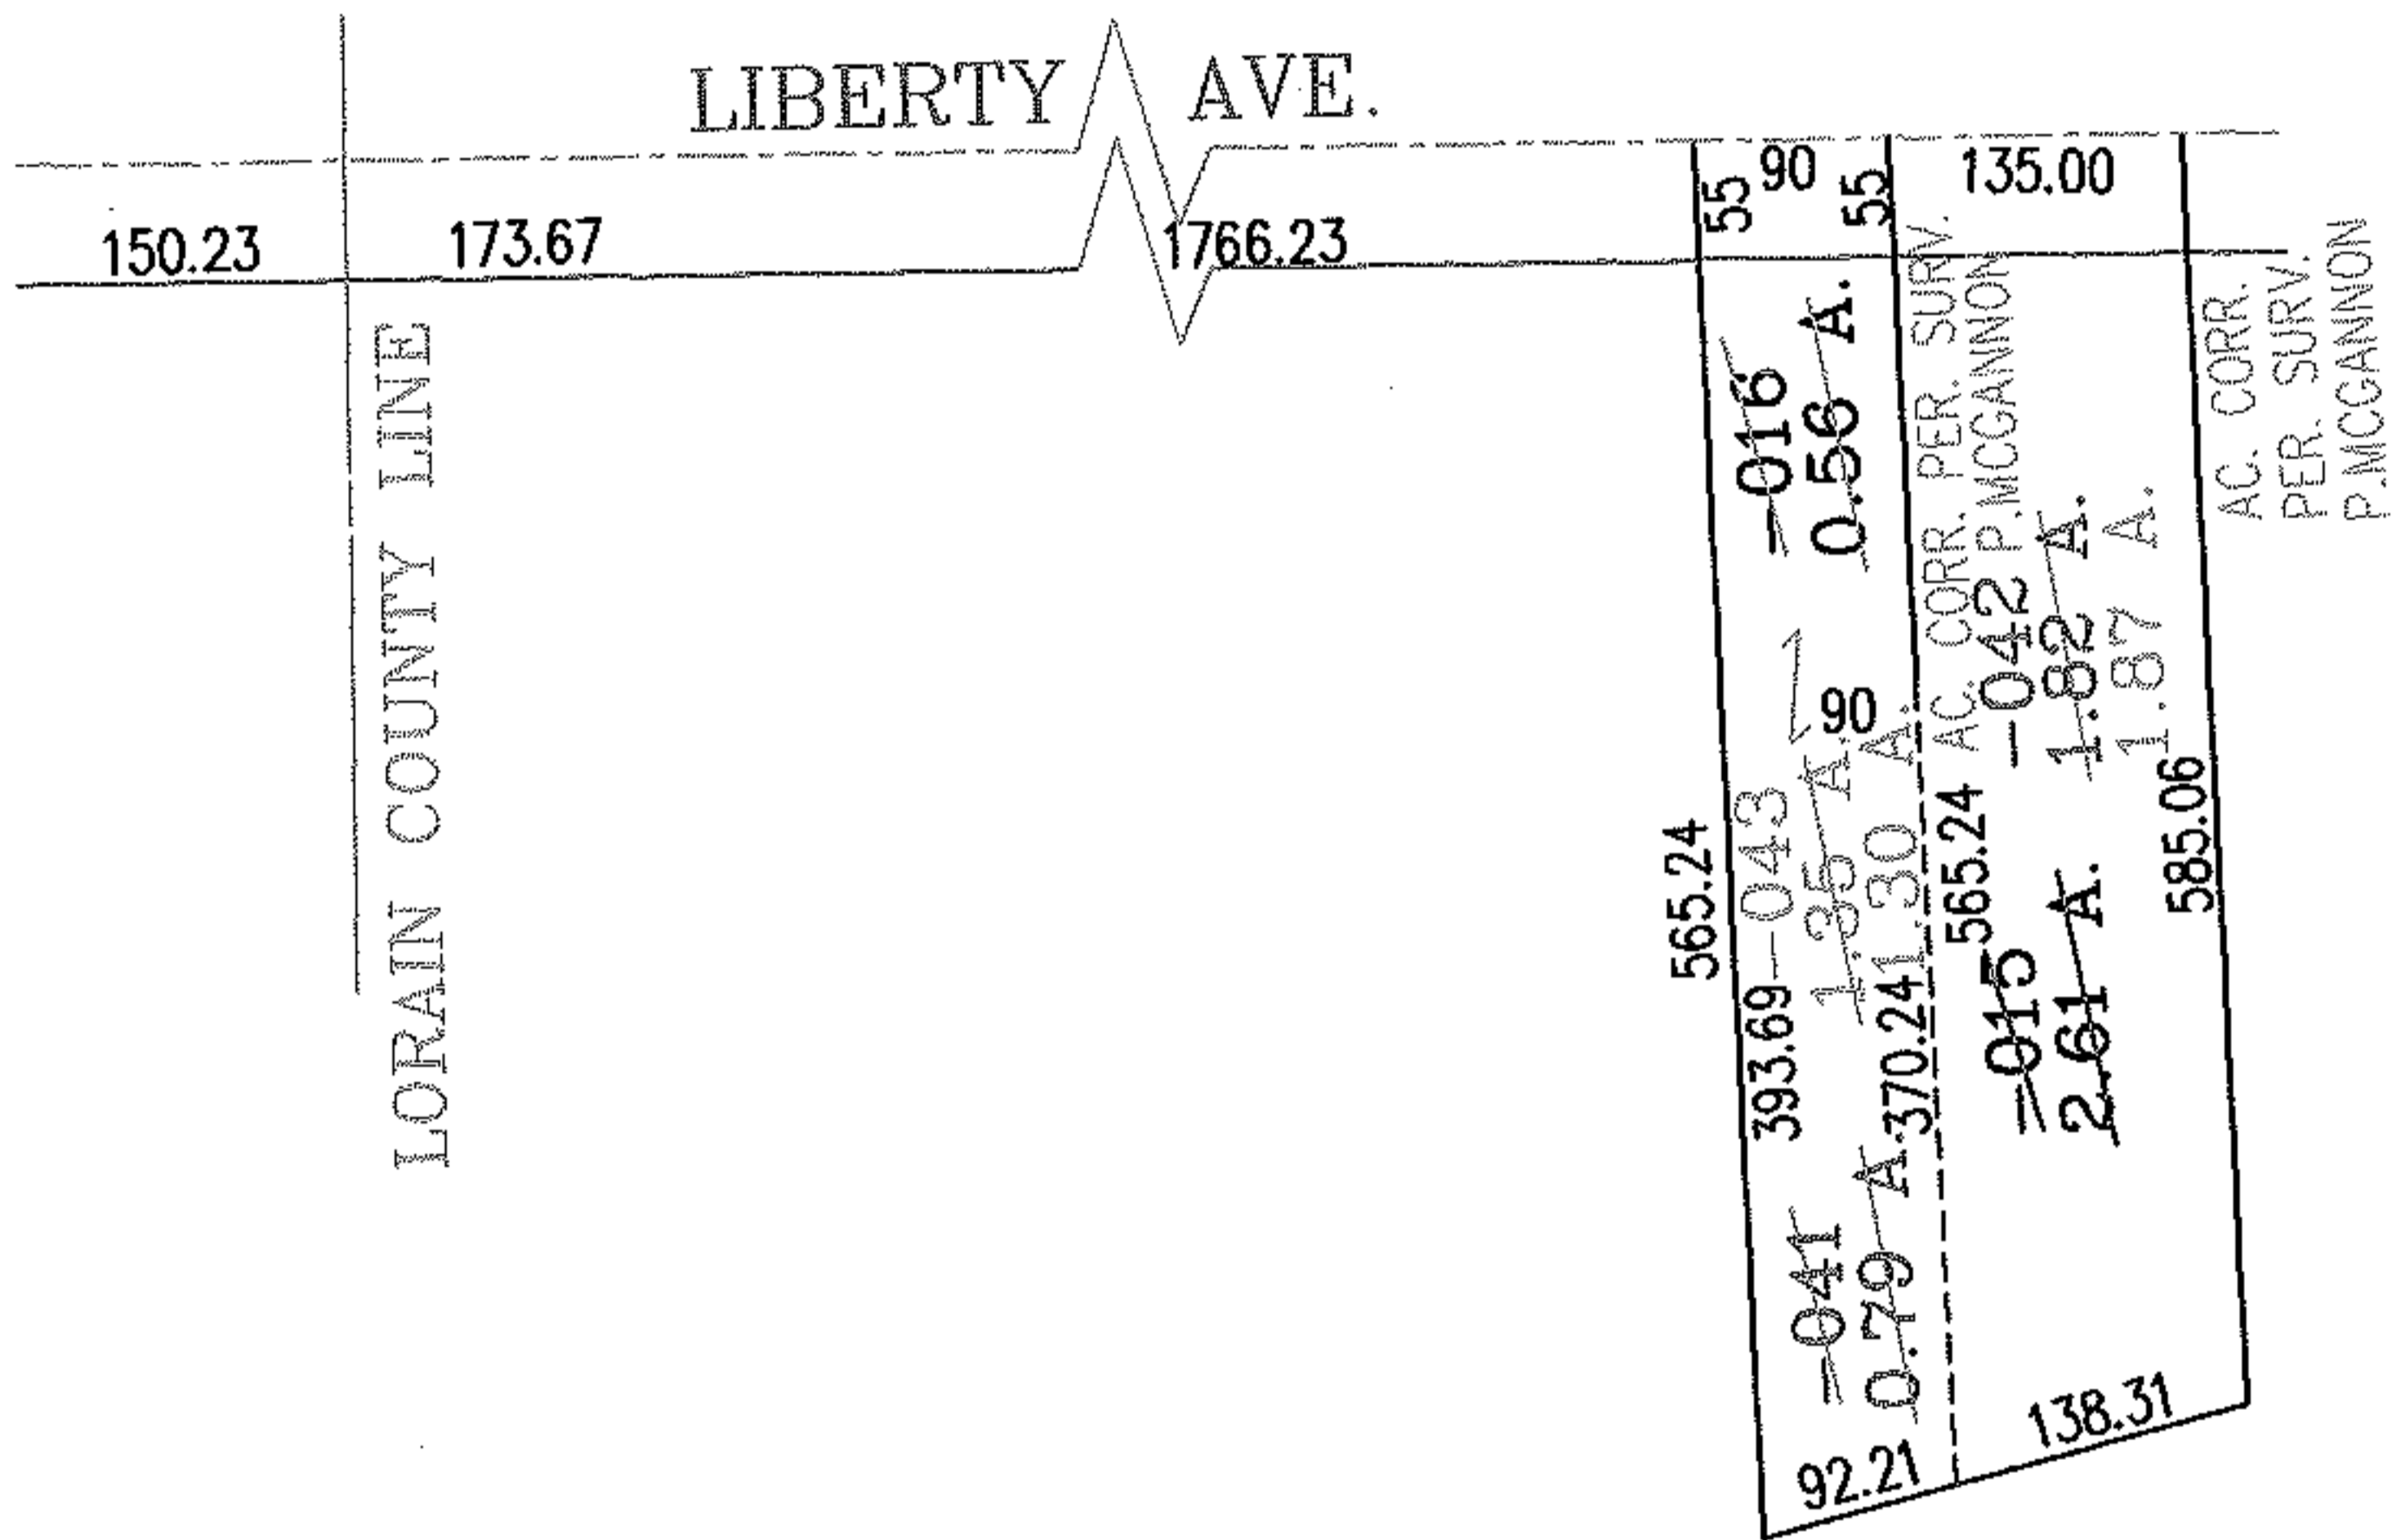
LIBERTY AVE.

150.23

173.67

1766.23

55 90 55

135.00

LORAIN COUNTY LINE

-016
0.56 A.

AC. CORR. PER. SURV. P.MCGANNON

AC. CORR. PER. SURV. P.MCGANNON

AC. CORR. P.MCGANNON

-042
1.82 A.
1.87 A.

90

-043
1.35 A.
1.30 A.

565.24

393.69

370.24

565.24

-015
2.61 A.

585.06

-041
0.79 A.

92.21

138.31